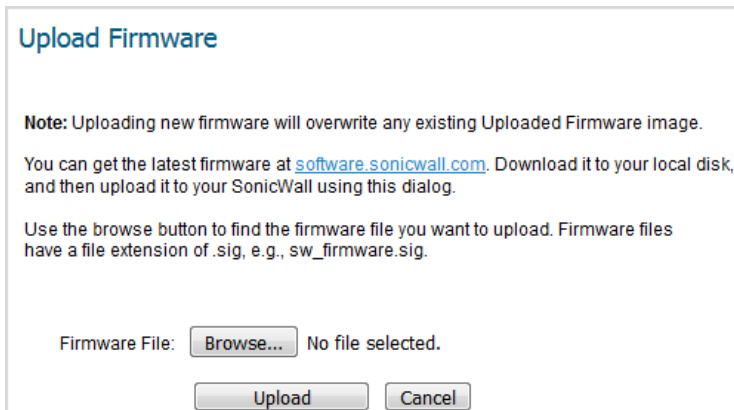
Upload Firmware

Note: Uploading new firmware will overwrite any existing Uploaded Firmware image.

You can get the latest firmware at software.sonicwall.com. Download it to your local disk, and then upload it to your SonicWall using this dialog.

Use the browse button to find the firmware file you want to upload. Firmware files have a file extension of .sig, e.g., sw_firmware.sig.

Firmware File: Browse... No file selected.

Upload Cancel